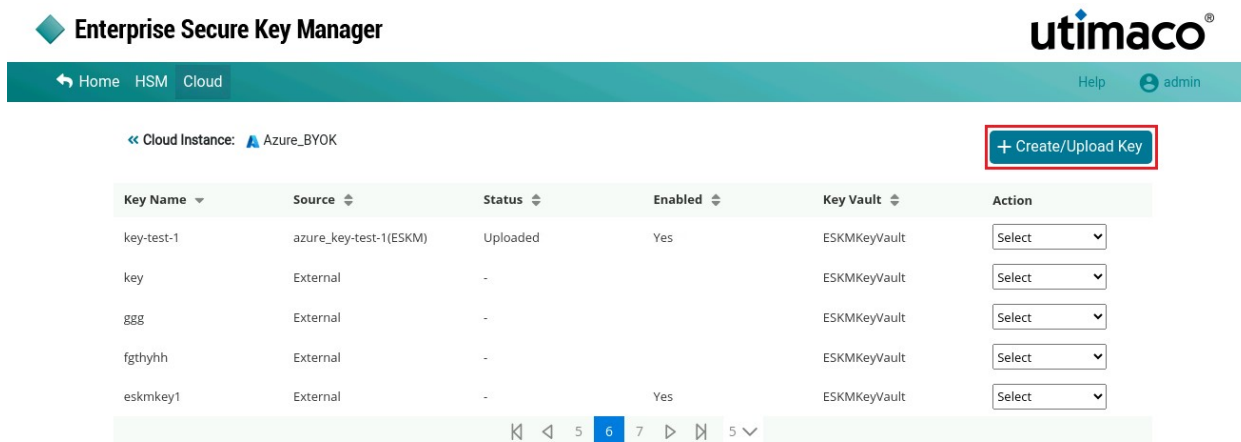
Enterprise Secure Key Manager

utimaco®

Home HSM Cloud

Help admin

« Cloud Instance: Azure_BYOK

+ Create/Upload Key

| Key Name | Source | Status | Enabled | Key Vault | Action |
|---|---|---|---|---|---|
| key-test-1 | azure_key-test-1(ESKM) | Uploaded | Yes | ESKMKeyVault | Select |
| key | External | - | | ESKMKeyVault | Select |
| ggg | External | - | | ESKMKeyVault | Select |
| fgthyhh | External | - | | ESKMKeyVault | Select |
| eskmkey1 | External | - | Yes | ESKMKeyVault | Select |

5 6 7 5